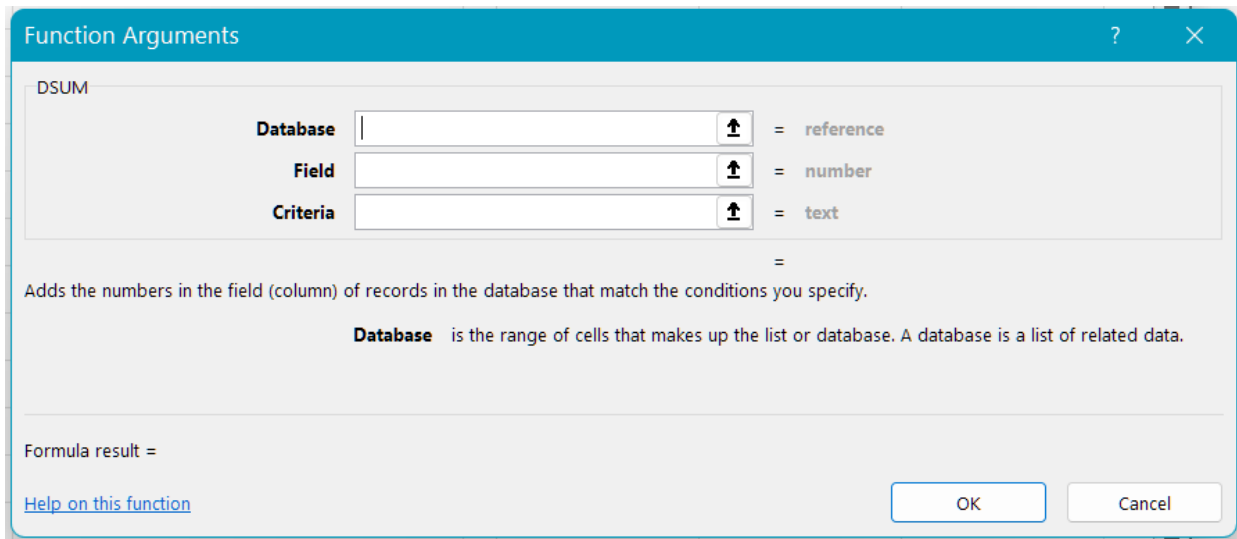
Function Arguments ? ✕

DSUM

Database = reference

Field = number

Criteria = text

=

Adds the numbers in the field (column) of records in the database that match the conditions you specify.

Database is the range of cells that makes up the list or database. A database is a list of related data.

Formula result =

Help on this function

OK

Cancel